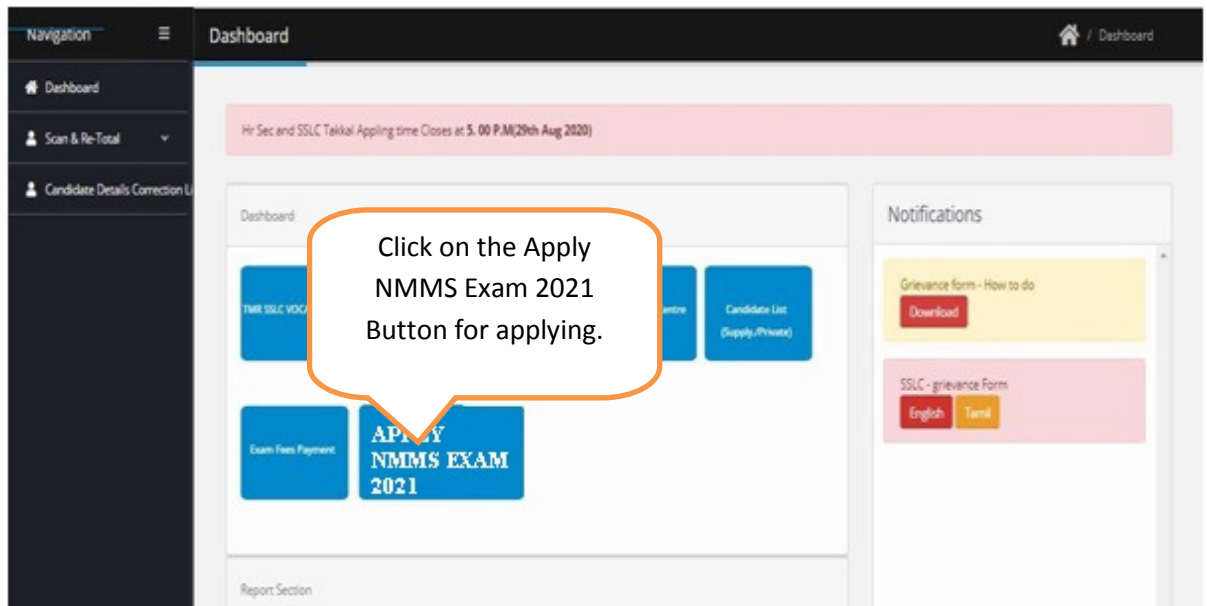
Navigation

Dashboard

Scan & Re-Total

Candidate Details Correction Li

Dashboard

/ Dashboard

Hr Sec and SSLC Takkal Appling time Closes at 5. 00 P.M(29th Aug 2020)

Dashboard

Click on the Apply NMMS Exam 2021 Button for applying.

TMR SSLC VOC

entre

Candidate List (Supply./Private)

Exam Fees Payment

APPLY NMMS EXAM 2021

Notifications

Grievance form - How to do

Download

SSLC - grievance Form

English

Tamil

Report Section